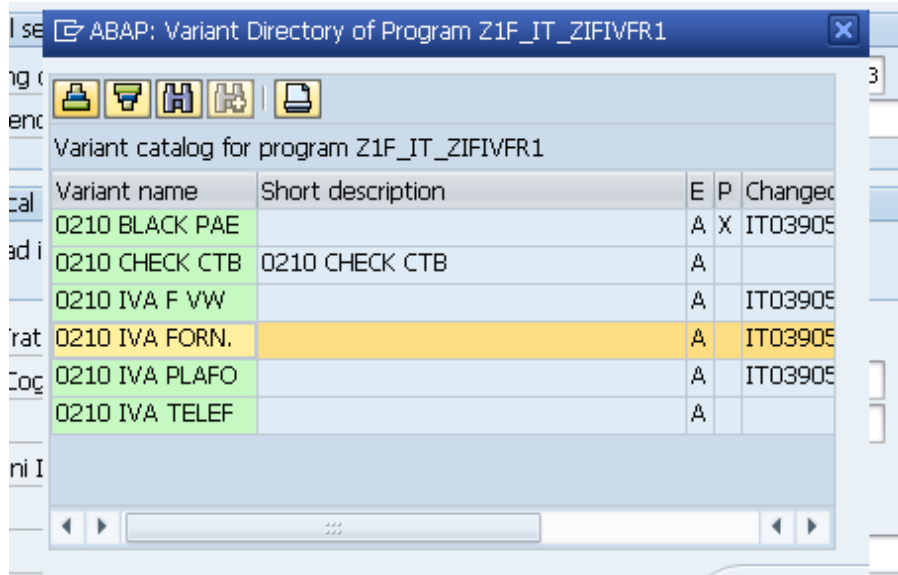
l se
ng c
enc
cal
ad i
Trat
Coc
ni I
3

ABAP: Variant Directory of Program Z1F_IT_ZIFIVFR1

Variant catalog for program Z1F_IT_ZIFIVFR1

| Variant name | Short description | E | P | Changed |
|---|---|---|---|---|
| 0210 BLACK PAE | | A | X | IT03905 |
| 0210 CHECK CTB | 0210 CHECK CTB | A | | |
| 0210 IVA F VW | | A | | IT03905 |
| 0210 IVA FORN. | | A | | IT03905 |
| 0210 IVA PLAFO | | A | | IT03905 |
| 0210 IVA TELEF | | A | | |